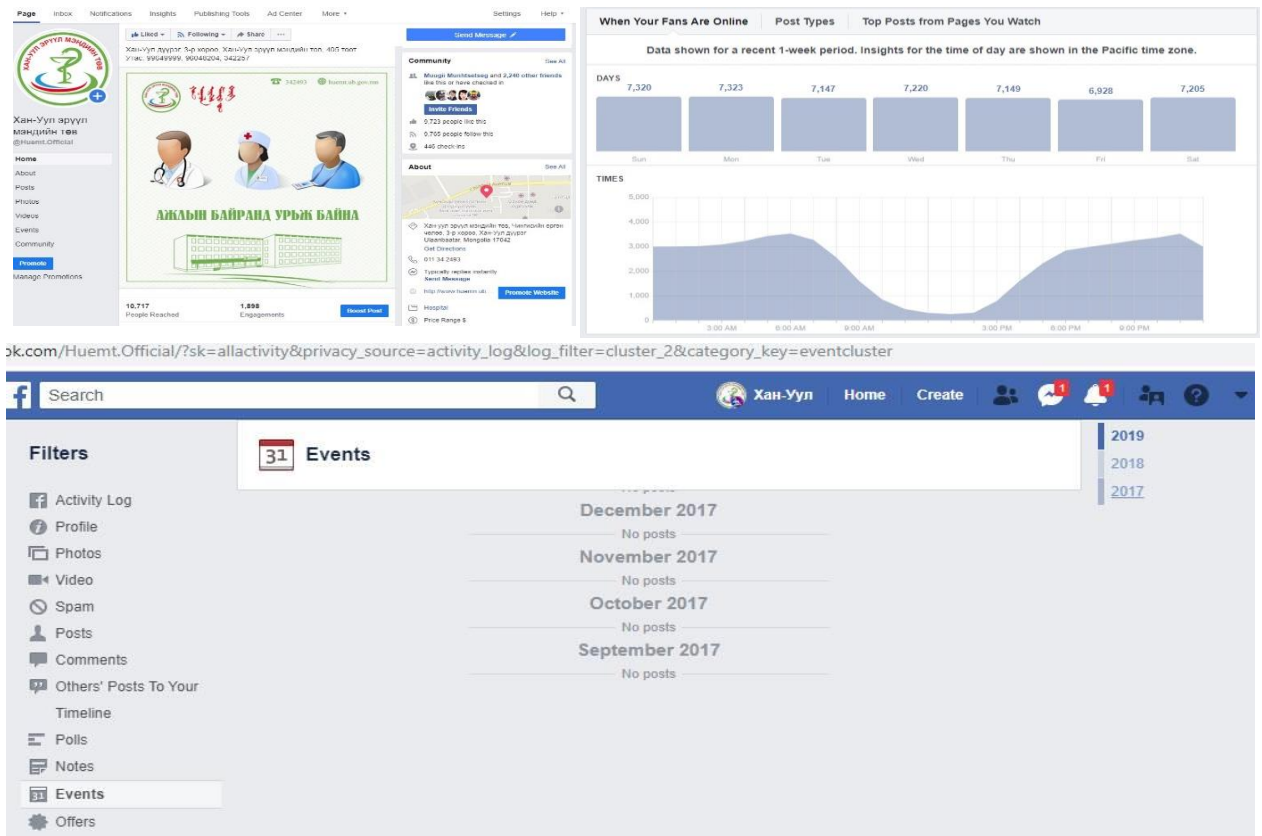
Page Inbox Notifications Insights Publishing Tools Ad Center More ▾ Settings Help ▾

Liked ▾ Following ▾ Share ···

Send Message

Хан-Уул дүүрэг 3-р хороо, Хан-Уул эрүүл мэндийн төв, 409 тоот Утас: 99049999, 90040204, 342257

Хан-Уул эрүүл мэндийн төв
@Huemt.Official

Home
About
Posts
Photos
Videos
Events
Community
Promote
Manage Promotions

342493 huemt.sh.gov.mn

АЖЛЫН БАЙРАНД УРЬЖ БАЙНА

10,717
People Reached

1,898
Engagements

Boost Post

Community See All
Mougii Munkhsaisag and 2,240 other friends like this or have checked in
Invite Friends
6,723 people like this
6,705 people follow this
446 check-ins

About See All
Хан-Уул эрүүл мэндийн төв, Чингисийн өргөн чөлөө, 3-р хороо, Хан-Уул дүүрэг Ulaanbaatar, Mongolia 17042
Get Directions
011 34 2493
Typically replies instantly
Send Message
http://www.huemt.sh
Promote Website
Hospital
Price Range $

When Your Fans Are Online Post Types Top Posts from Pages You Watch

Data shown for a recent 1-week period. Insights for the time of day are shown in the Pacific time zone.

DAYS
| 7,320 | 7,323 | 7,147 | 7,220 | 7,149 | 6,928 | 7,205 |
|---|---|---|---|---|---|---|
| Sun | Mon | Tue | Wed | Thu | Fri | Sat |

TIMES
5,000
4,000
3,000
2,000
1,000
0
3:00 AM 6:00 AM 9:00 AM 3:00 PM 6:00 PM 9:00 PM

ok.com/Huemt.Official/?sk=allactivity&privacy_source=activity_log&log_filter=cluster_2&category_key=eventcluster

Search

Хан-Уул Home Create 1 1

Filters
Activity Log
Profile
Photos
Video
Spam
Posts
Comments
Others' Posts To Your Timeline
Polls
Notes
Events
Offers

31 Events

No posts
December 2017
No posts
November 2017
No posts
October 2017
No posts
September 2017
No posts

2019
2018
2017